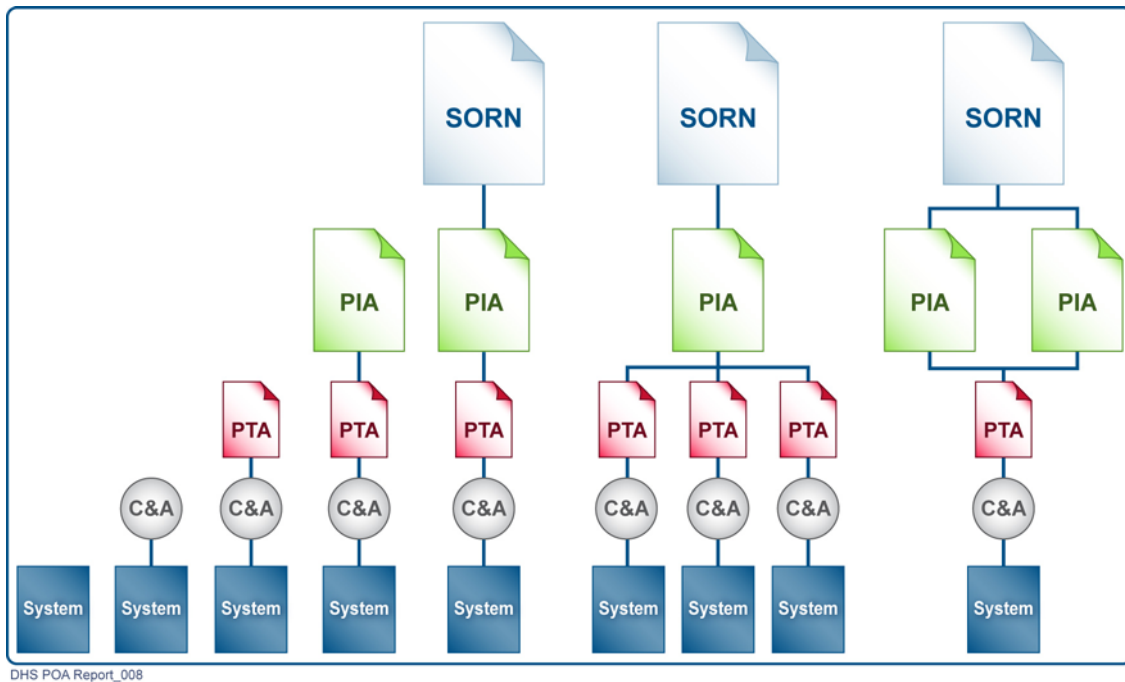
SORN

SORN

SORN

PIA

PIA

PIA

PIA

PIA

PTA

PTA

PTA

PTA

PTA

PTA

PTA

C&A

C&A

C&A

C&A

C&A

C&A

C&A

C&A

System

System

System

System

System

System

System

System

System

DHS POA Report_008